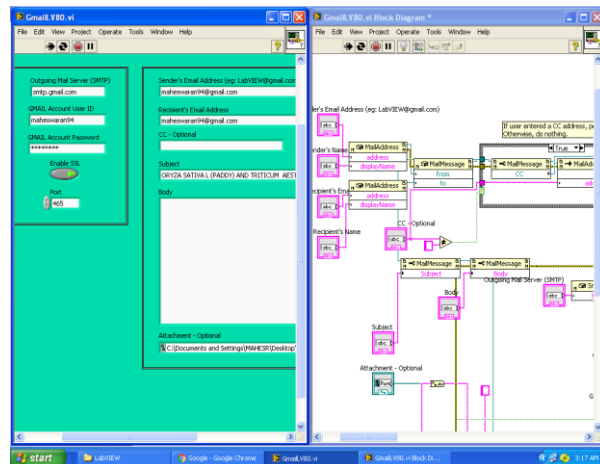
GmailLV80.vi

File Edit View Project Operate Tools Window Help

Outgoing Mail Server (SMTP)
smtp.gmail.com

GMAIL Account User ID
maheswaran94

GMAIL Account Password
********

Enable SSL

Port
465

Sender's Email Address (eg: LabVIEW@gmail.com
maheswaran94@gmail.com

Recipient's Email Address
maheswaran94@gmail.com

CC - Optional

Subject
ORYZA SATIVA L (PADDY) AND TRITICUM AEST

Body

Attachment - Optional
C:\Documents and Settings\MAHESR\Desktop\

GmailLV80.vi Block Diagram *

File Edit View Project Operate Tools Window Help

der's Email Address (eg: LabVIEW@gmail.com

abc

ender's Name

abc

MailAddress
address
displayName

MailMessage
from
to

ecipient's Ema

abc

MailAddress
address
displayName

ecipient's Name

abc

If user entered a CC address, p
Otherwise, do nothing.

True

MailMessage
CC

MailAdd
add

CC - Optional

abc

MailMessage
Subject

MailMessage
Body

Outgoing Mail Server (SMTP)

abc

Body

abc

Subject

abc

Attachment - Optional

Path

start

LABVIEW

Google - Google Chrome

GmailLV80.vi

GmailLV80.vi Block Di...

3:17 AM